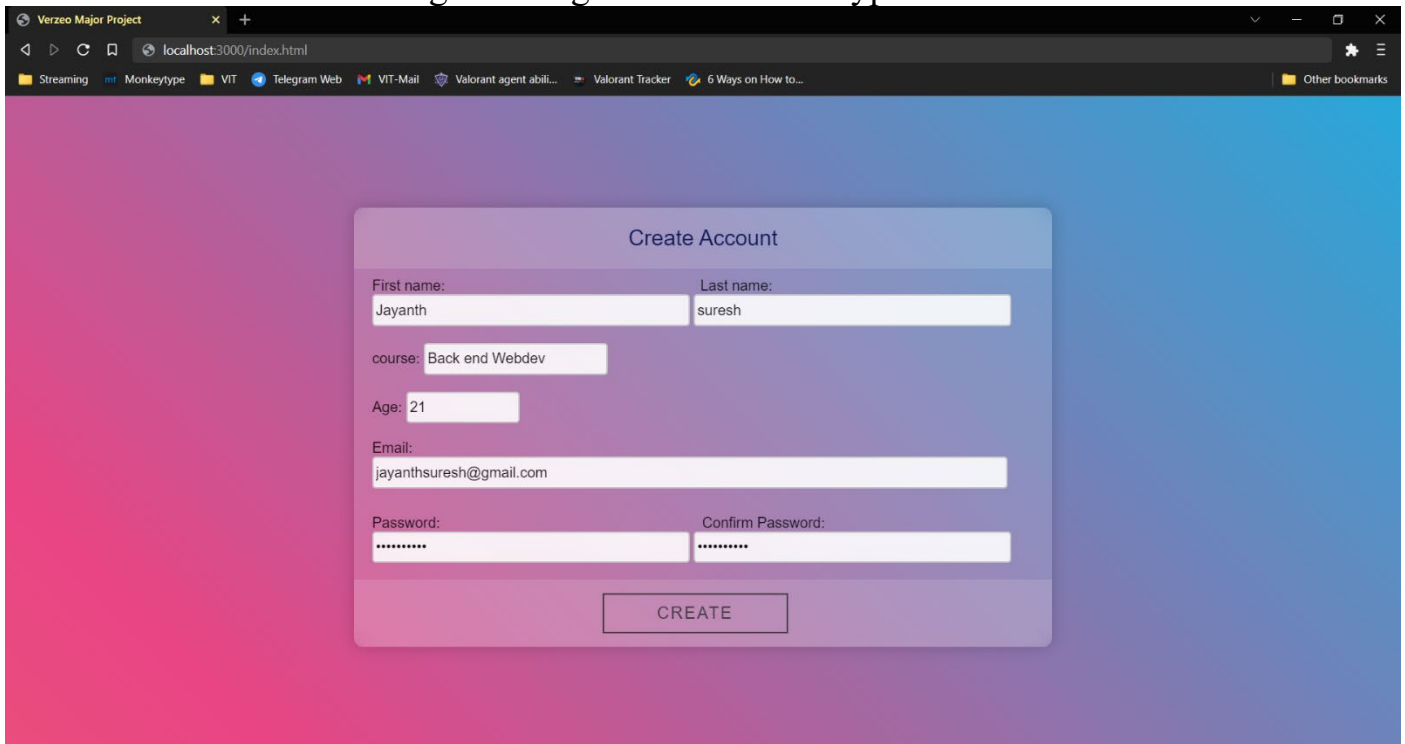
Verzeo Major Project

localhost:3000/index.html

Streaming Monkeytype VIT Telegram Web VIT-Mail Valorant agent abili... Valorant Tracker 6 Ways on How to...

Other bookmarks

Create Account

First name:
Jayanth

Last name:
suresh

course: Back end Webdev

Age: 21

Email:
jayanthsuresh@gmail.com

Password:
••••••••••

Confirm Password:
••••••••••

CREATE